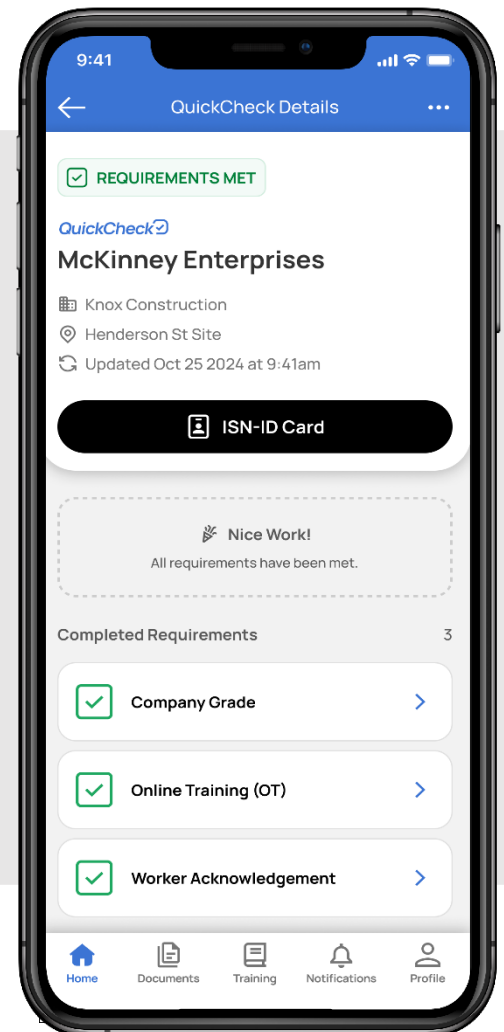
9:41

QuickCheck Details

REQUIREMENTS MET

QuickCheck

McKinney Enterprises

Knox Construction

Henderson St Site

Updated Oct 25 2024 at 9:41am

ISN-ID Card

Nice Work!

All requirements have been met.

Completed Requirements 3

Company Grade

Online Training (OT)

Worker Acknowledgement

Home Documents Training Notifications Profile